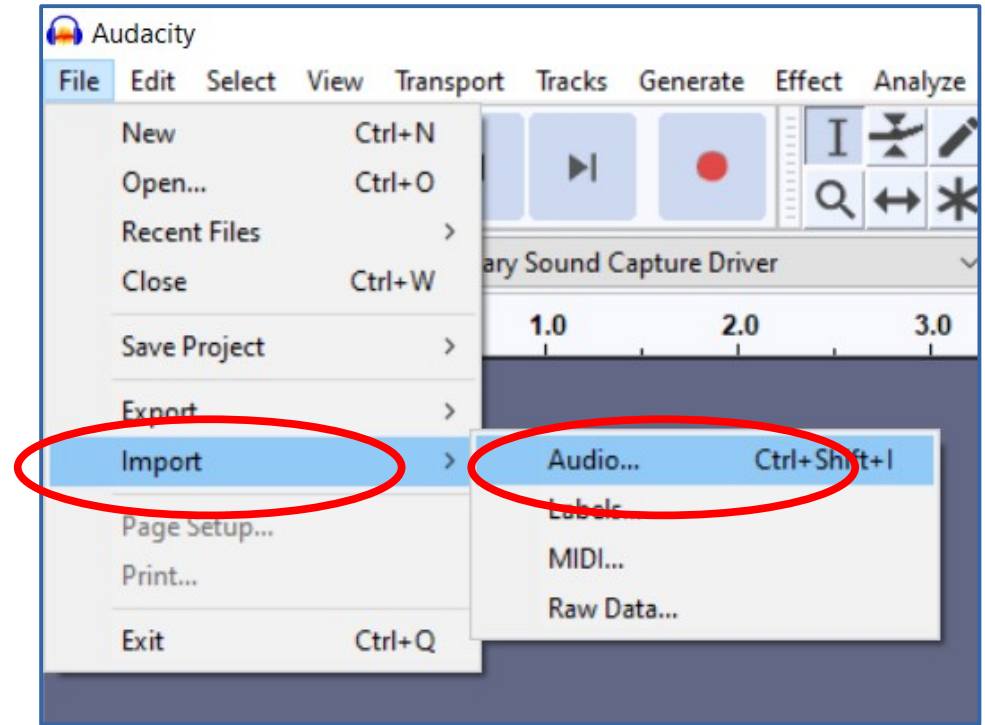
Audacity

File Edit Select View Transport Tracks Generate Effect Analyze

New Ctrl+N
Open... Ctrl+O
Recent Files >
Close Ctrl+W
Save Project >
Export >
Import >
Page Setup...
Print...
Exit Ctrl+Q

ary Sound Capture Driver

1.0 2.0 3.0

Audio... Ctrl+Shift+I
Labels...
MIDI...
Raw Data...